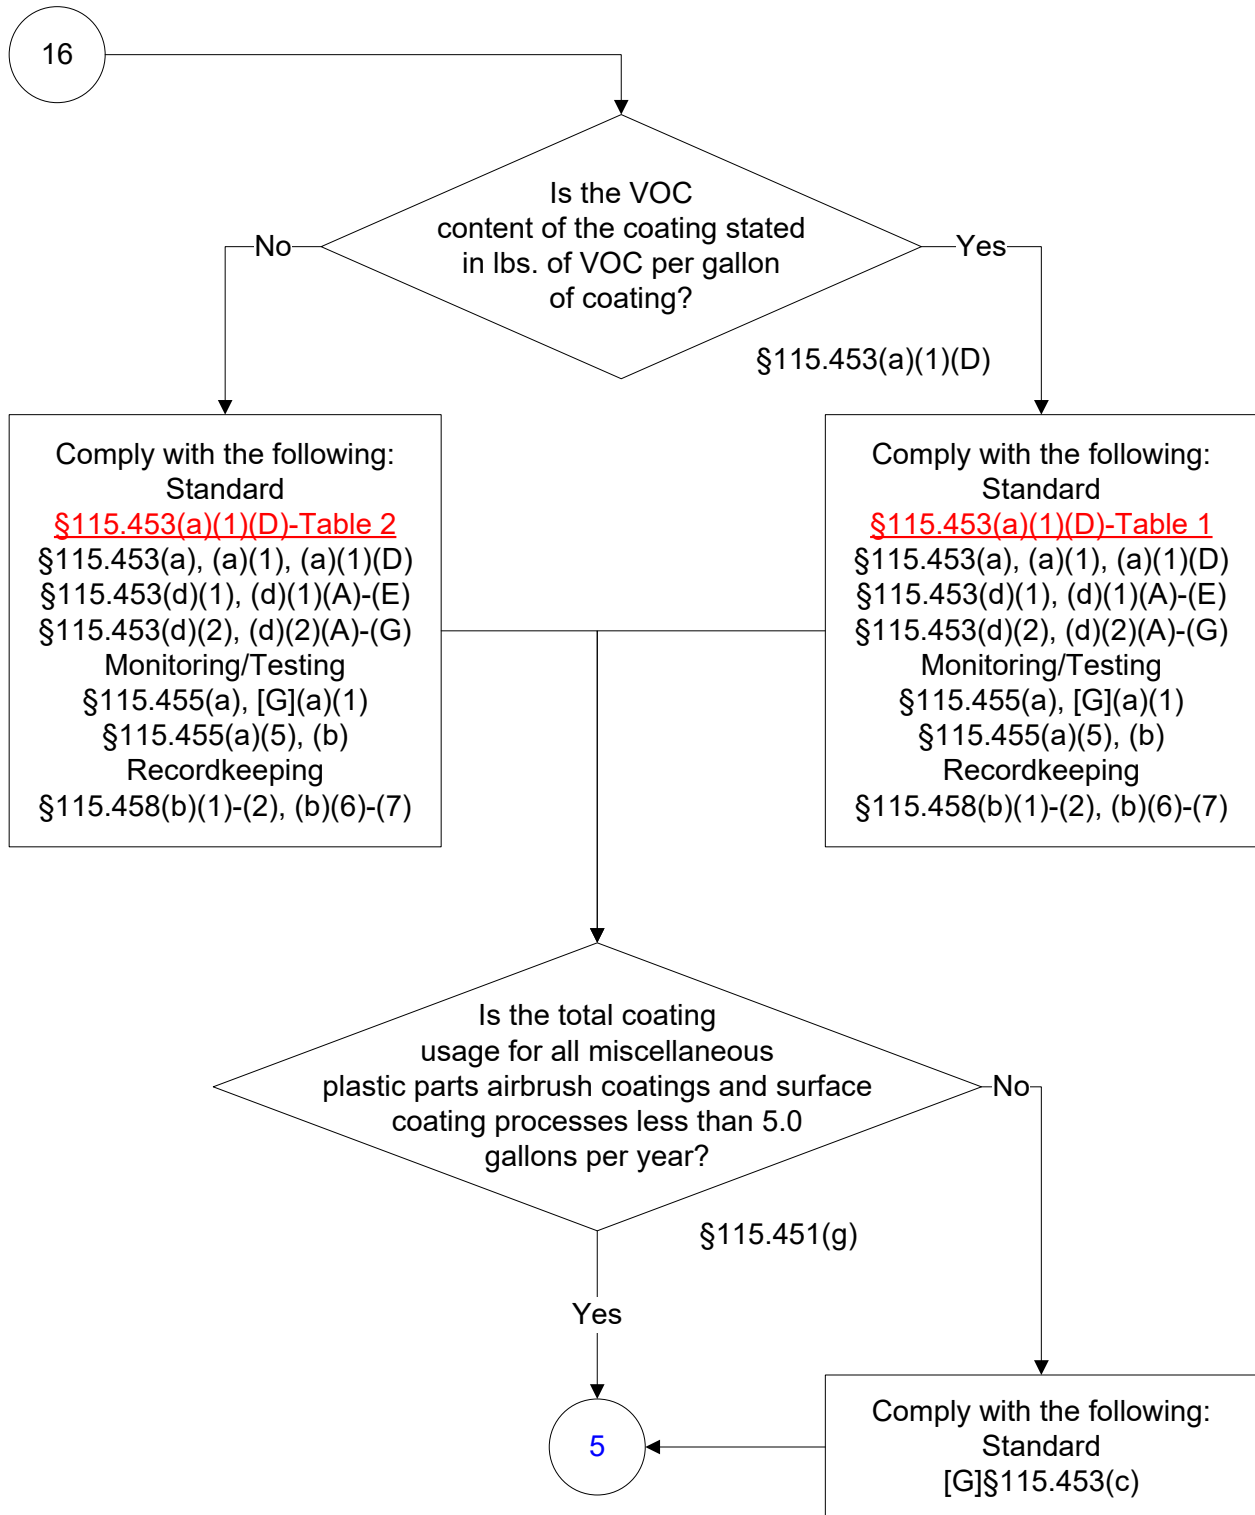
16

Is the VOC content of the coating stated in lbs. of VOC per gallon of coating?

No

Yes

§115.453(a)(1)(D)

Comply with the following:
Standard
§115.453(a)(1)(D)-Table 2
§115.453(a), (a)(1), (a)(1)(D)
§115.453(d)(1), (d)(1)(A)-(E)
§115.453(d)(2), (d)(2)(A)-(G)
Monitoring/Testing
§115.455(a), [G](a)(1)
§115.455(a)(5), (b)
Recordkeeping
§115.458(b)(1)-(2), (b)(6)-(7)

Comply with the following:
Standard
§115.453(a)(1)(D)-Table 1
§115.453(a), (a)(1), (a)(1)(D)
§115.453(d)(1), (d)(1)(A)-(E)
§115.453(d)(2), (d)(2)(A)-(G)
Monitoring/Testing
§115.455(a), [G](a)(1)
§115.455(a)(5), (b)
Recordkeeping
§115.458(b)(1)-(2), (b)(6)-(7)

Is the total coating usage for all miscellaneous plastic parts airbrush coatings and surface coating processes less than 5.0 gallons per year?

No

§115.451(g)

Yes

5

Comply with the following:
Standard
[G]§115.453(c)